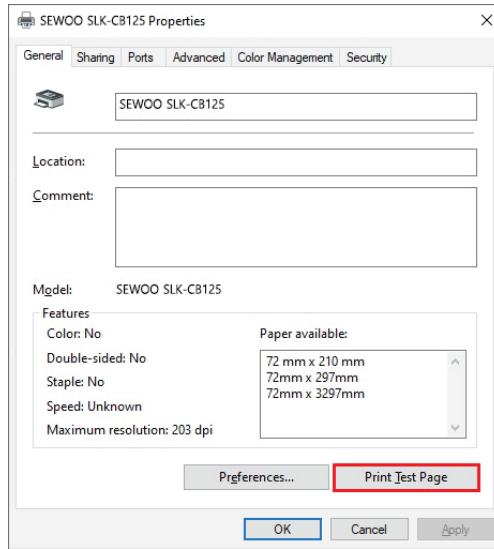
SEWOO SLK-CB125 Properties

General Sharing Ports Advanced Color Management Security

SEWOO SLK-CB125

Location:

Comment:

Model: SEWOO SLK-CB125

Features

Color: No

Double-sided: No

Staple: No

Speed: Unknown

Maximum resolution: 203 dpi

Paper available:

72 mm x 210 mm
72mm x 297mm
72mm x 3297mm

Preferences...

Print Test Page

OK Cancel Apply